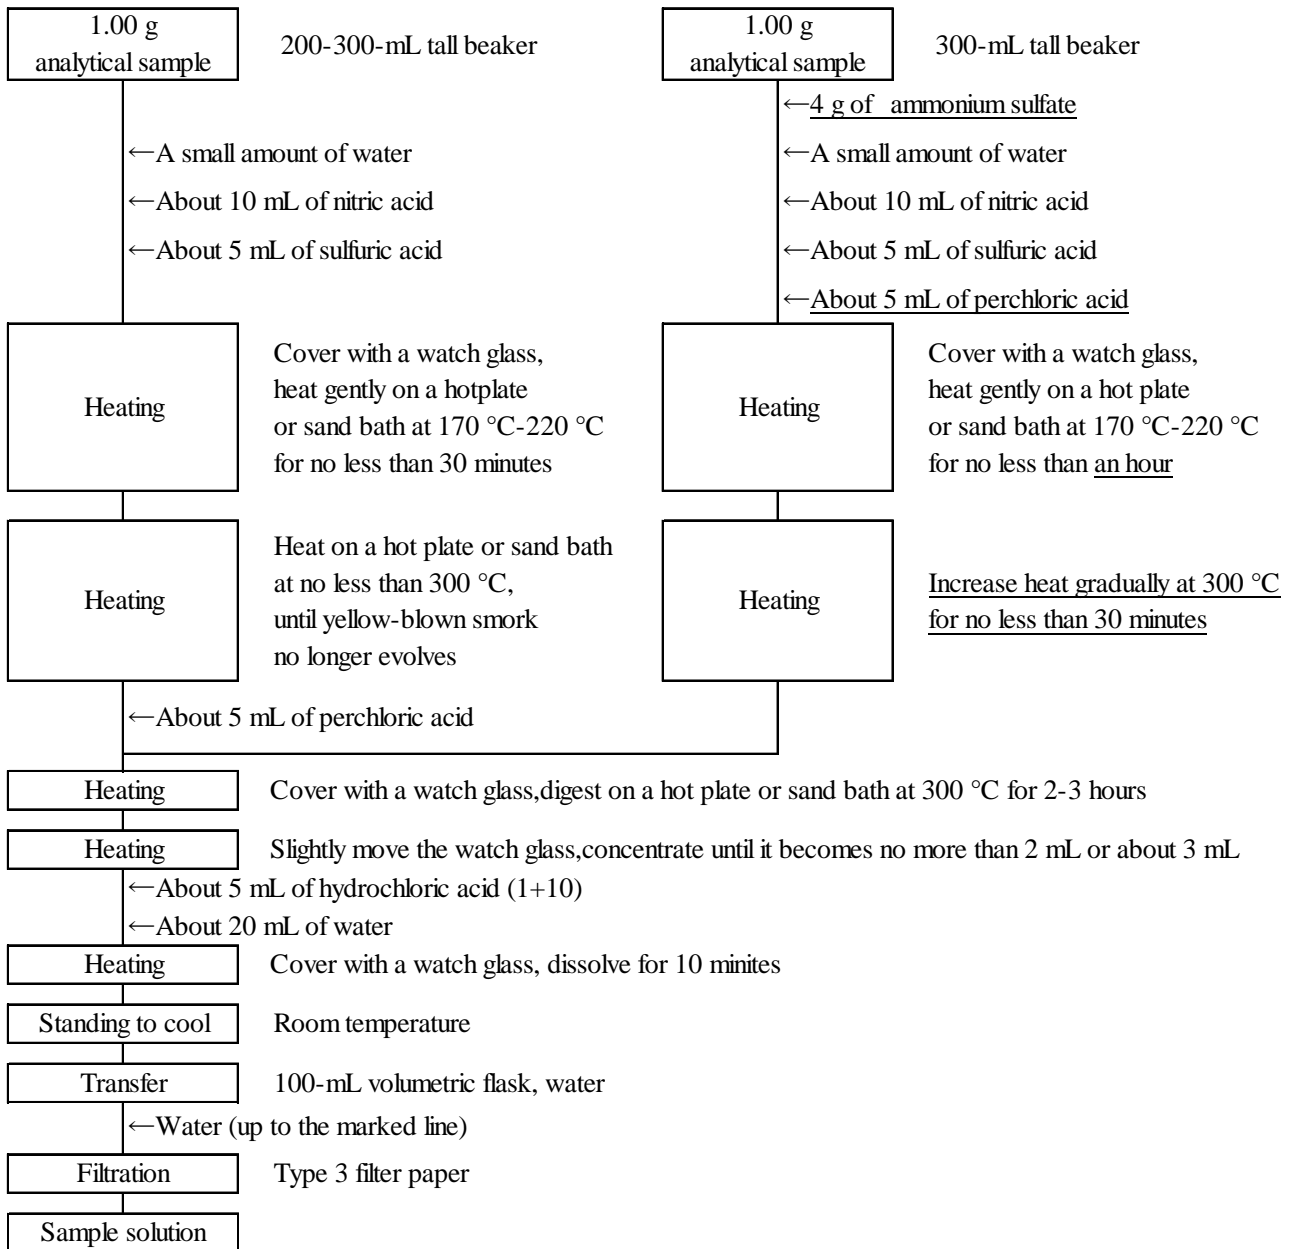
1.00 g analytical sample

200-300-mL tall beaker

←A small amount of water

←About 10 mL of nitric acid

←About 5 mL of sulfuric acid

Heating

Cover with a watch glass, heat gently on a hotplate or sand bath at 170 °C-220 °C for no less than 30 minutes

Heating

Heat on a hot plate or sand bath at no less than 300 °C, until yellow-blown smork no longer evolves

1.00 g analytical sample

300-mL tall beaker

←4 g of ammonium sulfate

←A small amount of water

←About 10 mL of nitric acid

←About 5 mL of sulfuric acid

←About 5 mL of perchloric acid

Heating

Cover with a watch glass, heat gently on a hot plate or sand bath at 170 °C-220 °C for no less than an hour

Heating

Increase heat gradually at 300 °C for no less than 30 minutes

←About 5 mL of perchloric acid

Heating

Cover with a watch glass,digest on a hot plate or sand bath at 300 °C for 2-3 hours

Heating

Slightly move the watch glass,concentrate until it becomes no more than 2 mL or about 3 mL

←About 5 mL of hydrochloric acid (1+10)

←About 20 mL of water

Heating

Cover with a watch glass, dissolve for 10 minites

Standing to cool

Room temperature

Transfer

100-mL volumetric flask, water

←Water (up to the marked line)

Filtration

Type 3 filter paper

Sample solution